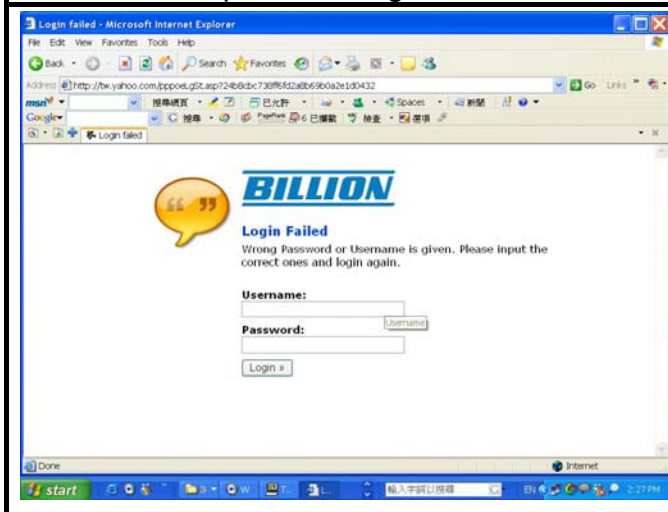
Login failed - Microsoft Internet Explorer

File Edit View Favorites Tools Help

Back Search Favorites

Address http://tw.yahoo.com/pppoeLgSt.asp?24b8cbc738ff6fd2a8b69b0a2e1d0432

Go Links

msn 搜尋網頁 已允許 Spaces 新聞

Google 搜尋 PageRank 已攔截 檢查 選項

Login failed

BILLION

Login Failed

Wrong Password or Username is given. Please input the correct ones and login again.

Username:

Username

Password:

Login »

Done

Internet

start

輸入字詞以搜尋

EN

2:27 PM